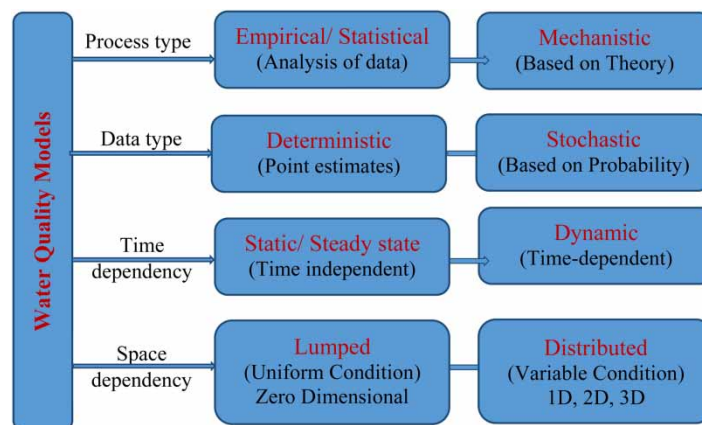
Water Quality Models

Process type

Empirical/ Statistical
(Analysis of data)

Mechanistic
(Based on Theory)

Data type

Deterministic
(Point estimates)

Stochastic
(Based on Probability)

Time dependency

Static/ Steady state
(Time independent)

Dynamic
(Time-dependent)

Space dependency

Lumped
(Uniform Condition)
Zero Dimensional

Distributed
(Variable Condition)
1D, 2D, 3D